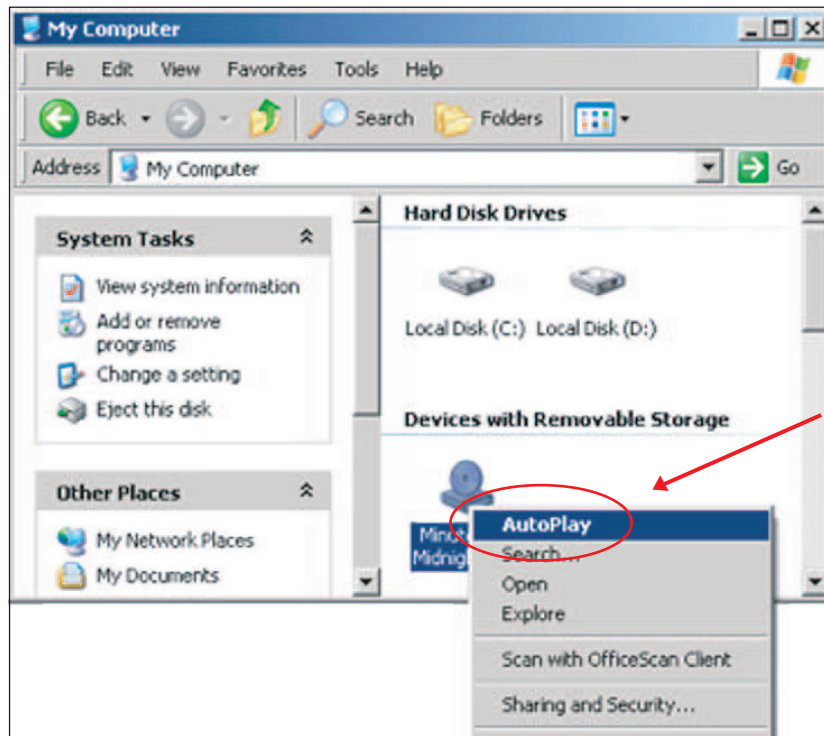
My Computer

File Edit View Favorites Tools Help

Back Search Folders

Address My Computer Go

System Tasks

View system information
Add or remove programs
Change a setting
Eject this disk

Other Places

My Network Places
My Documents

Hard Disk Drives

Local Disk (C:) Local Disk (D:)

Devices with Removable Storage

Mind Midnig

AutoPlay
Search...
Open
Explore
Scan with OfficeScan Client
Sharing and Security...